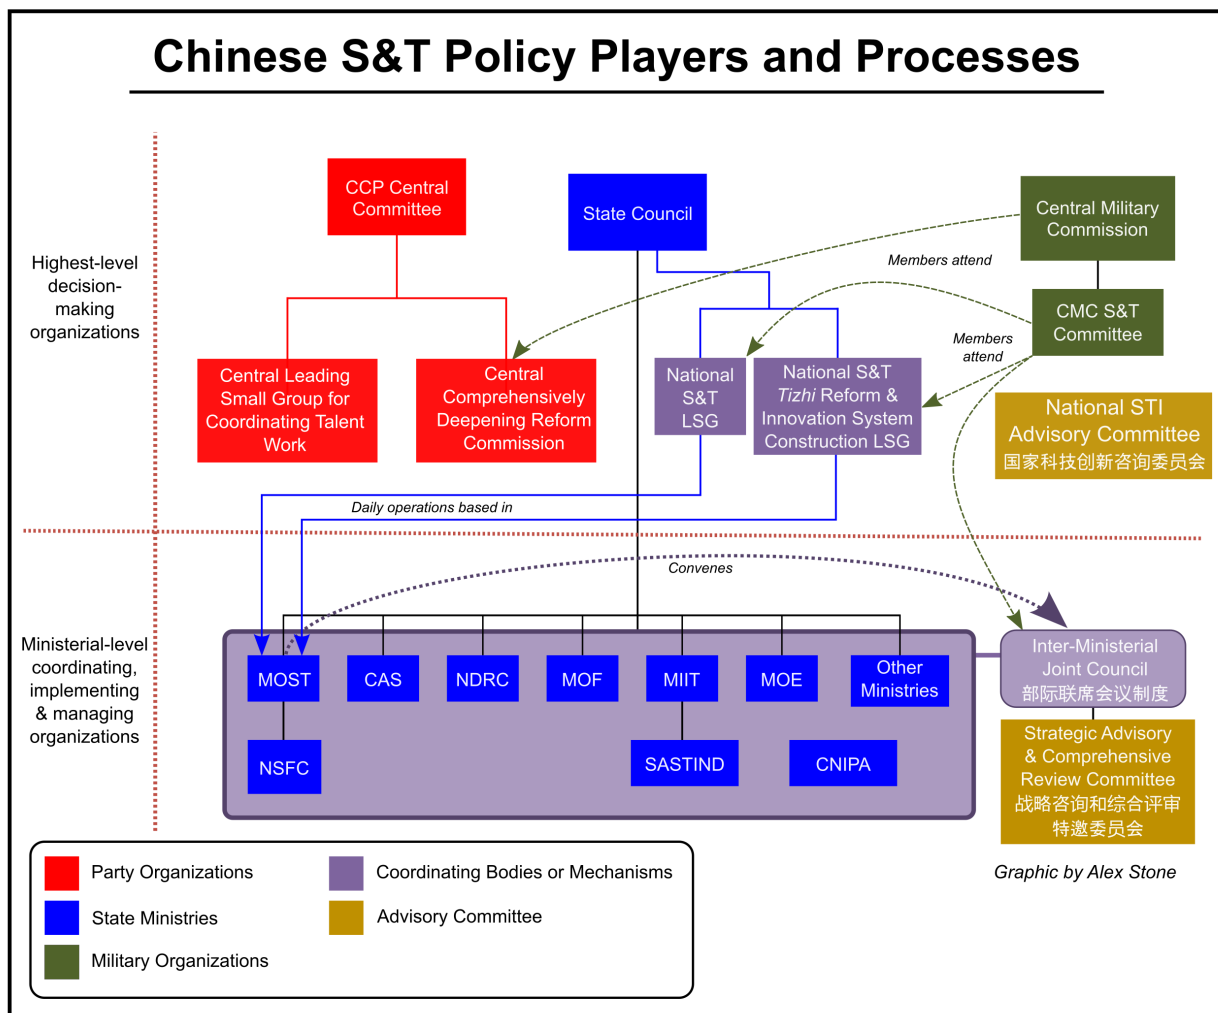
Chinese S&T Policy Players and Processes

Highest-level decision-making organizations

CCP Central Committee

State Council

Central Military Commission

Members attend

CMC S&T Committee

Members attend

Central Leading Small Group for Coordinating Talent Work

Central Comprehensively Deepening Reform Commission

National S&T LSG

National S&T *Tizhi* Reform & Innovation System Construction LSG

National STI Advisory Committee 国家科技创新咨询委员会

Daily operations based in

Convenes

Ministerial-level coordinating, implementing & managing organizations

MOST

CAS

NDRC

MOF

MIIT

MOE

Other Ministries

Inter-Ministerial Joint Council 部际联席会议制度

Strategic Advisory & Comprehensive Review Committee 战略咨询和综合评审特邀委员会

NSFC

SASTIND

CNIPA

Party Organizations

Coordinating Bodies or Mechanisms

State Ministries

Advisory Committee

Military Organizations

Graphic by Alex Stone